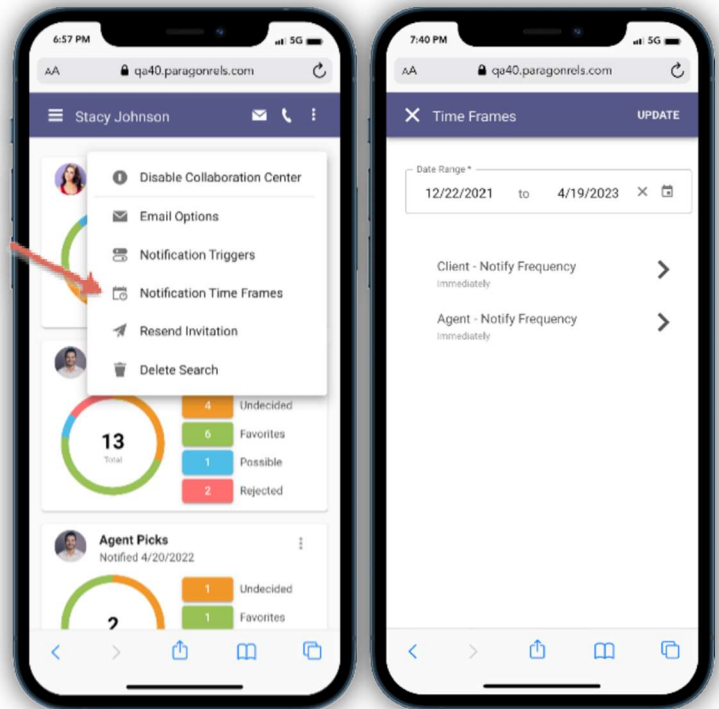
6:57 PM
5G
AA qa40.paragonrels.com

Stacy Johnson

Disable Collaboration Center
Email Options
Notification Triggers
Notification Time Frames
Resend Invitation
Delete Search

13
Total
4 Undecided
6 Favorites
1 Possible
2 Rejected

Agent Picks
Notified 4/20/2022
1 Undecided
1 Favorites
2

7:40 PM
5G
AA qa40.paragonrels.com

Time Frames
UPDATE

Date Range *
12/22/2021 to 4/19/2023

Client - Notify Frequency
Immediately

Agent - Notify Frequency
Immediately